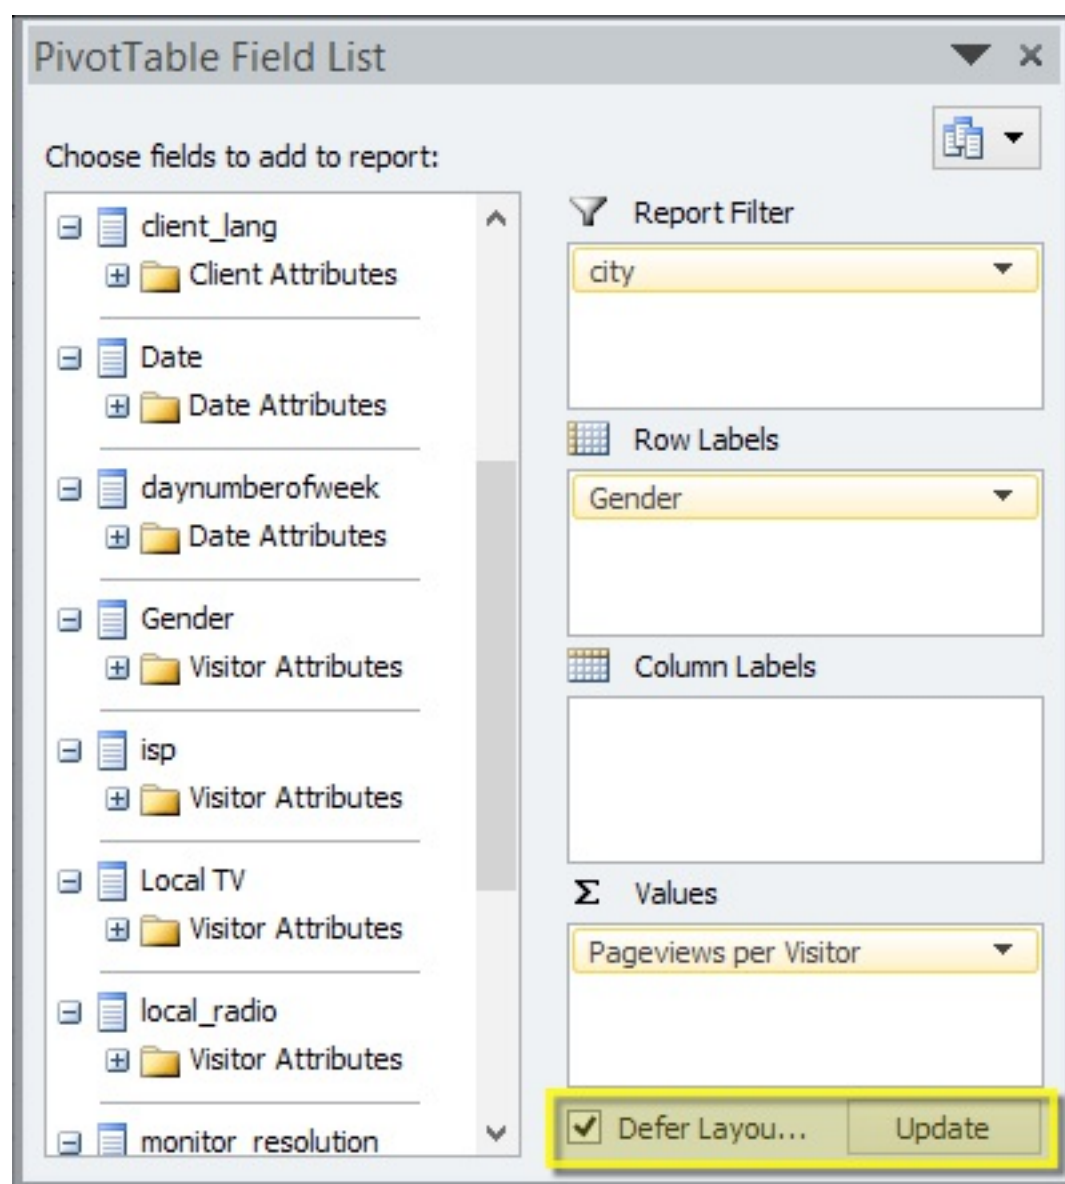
PivotTable Field List

Choose fields to add to report:

client_lang
Client Attributes
Date
Date Attributes
daynumberofweek
Date Attributes
Gender
Visitor Attributes
isp
Visitor Attributes
Local TV
Visitor Attributes
local_radio
Visitor Attributes
monitor_resolution

Report Filter
city

Row Labels
Gender

Column Labels

Values
Pageviews per Visitor

Defer Layou...
Update